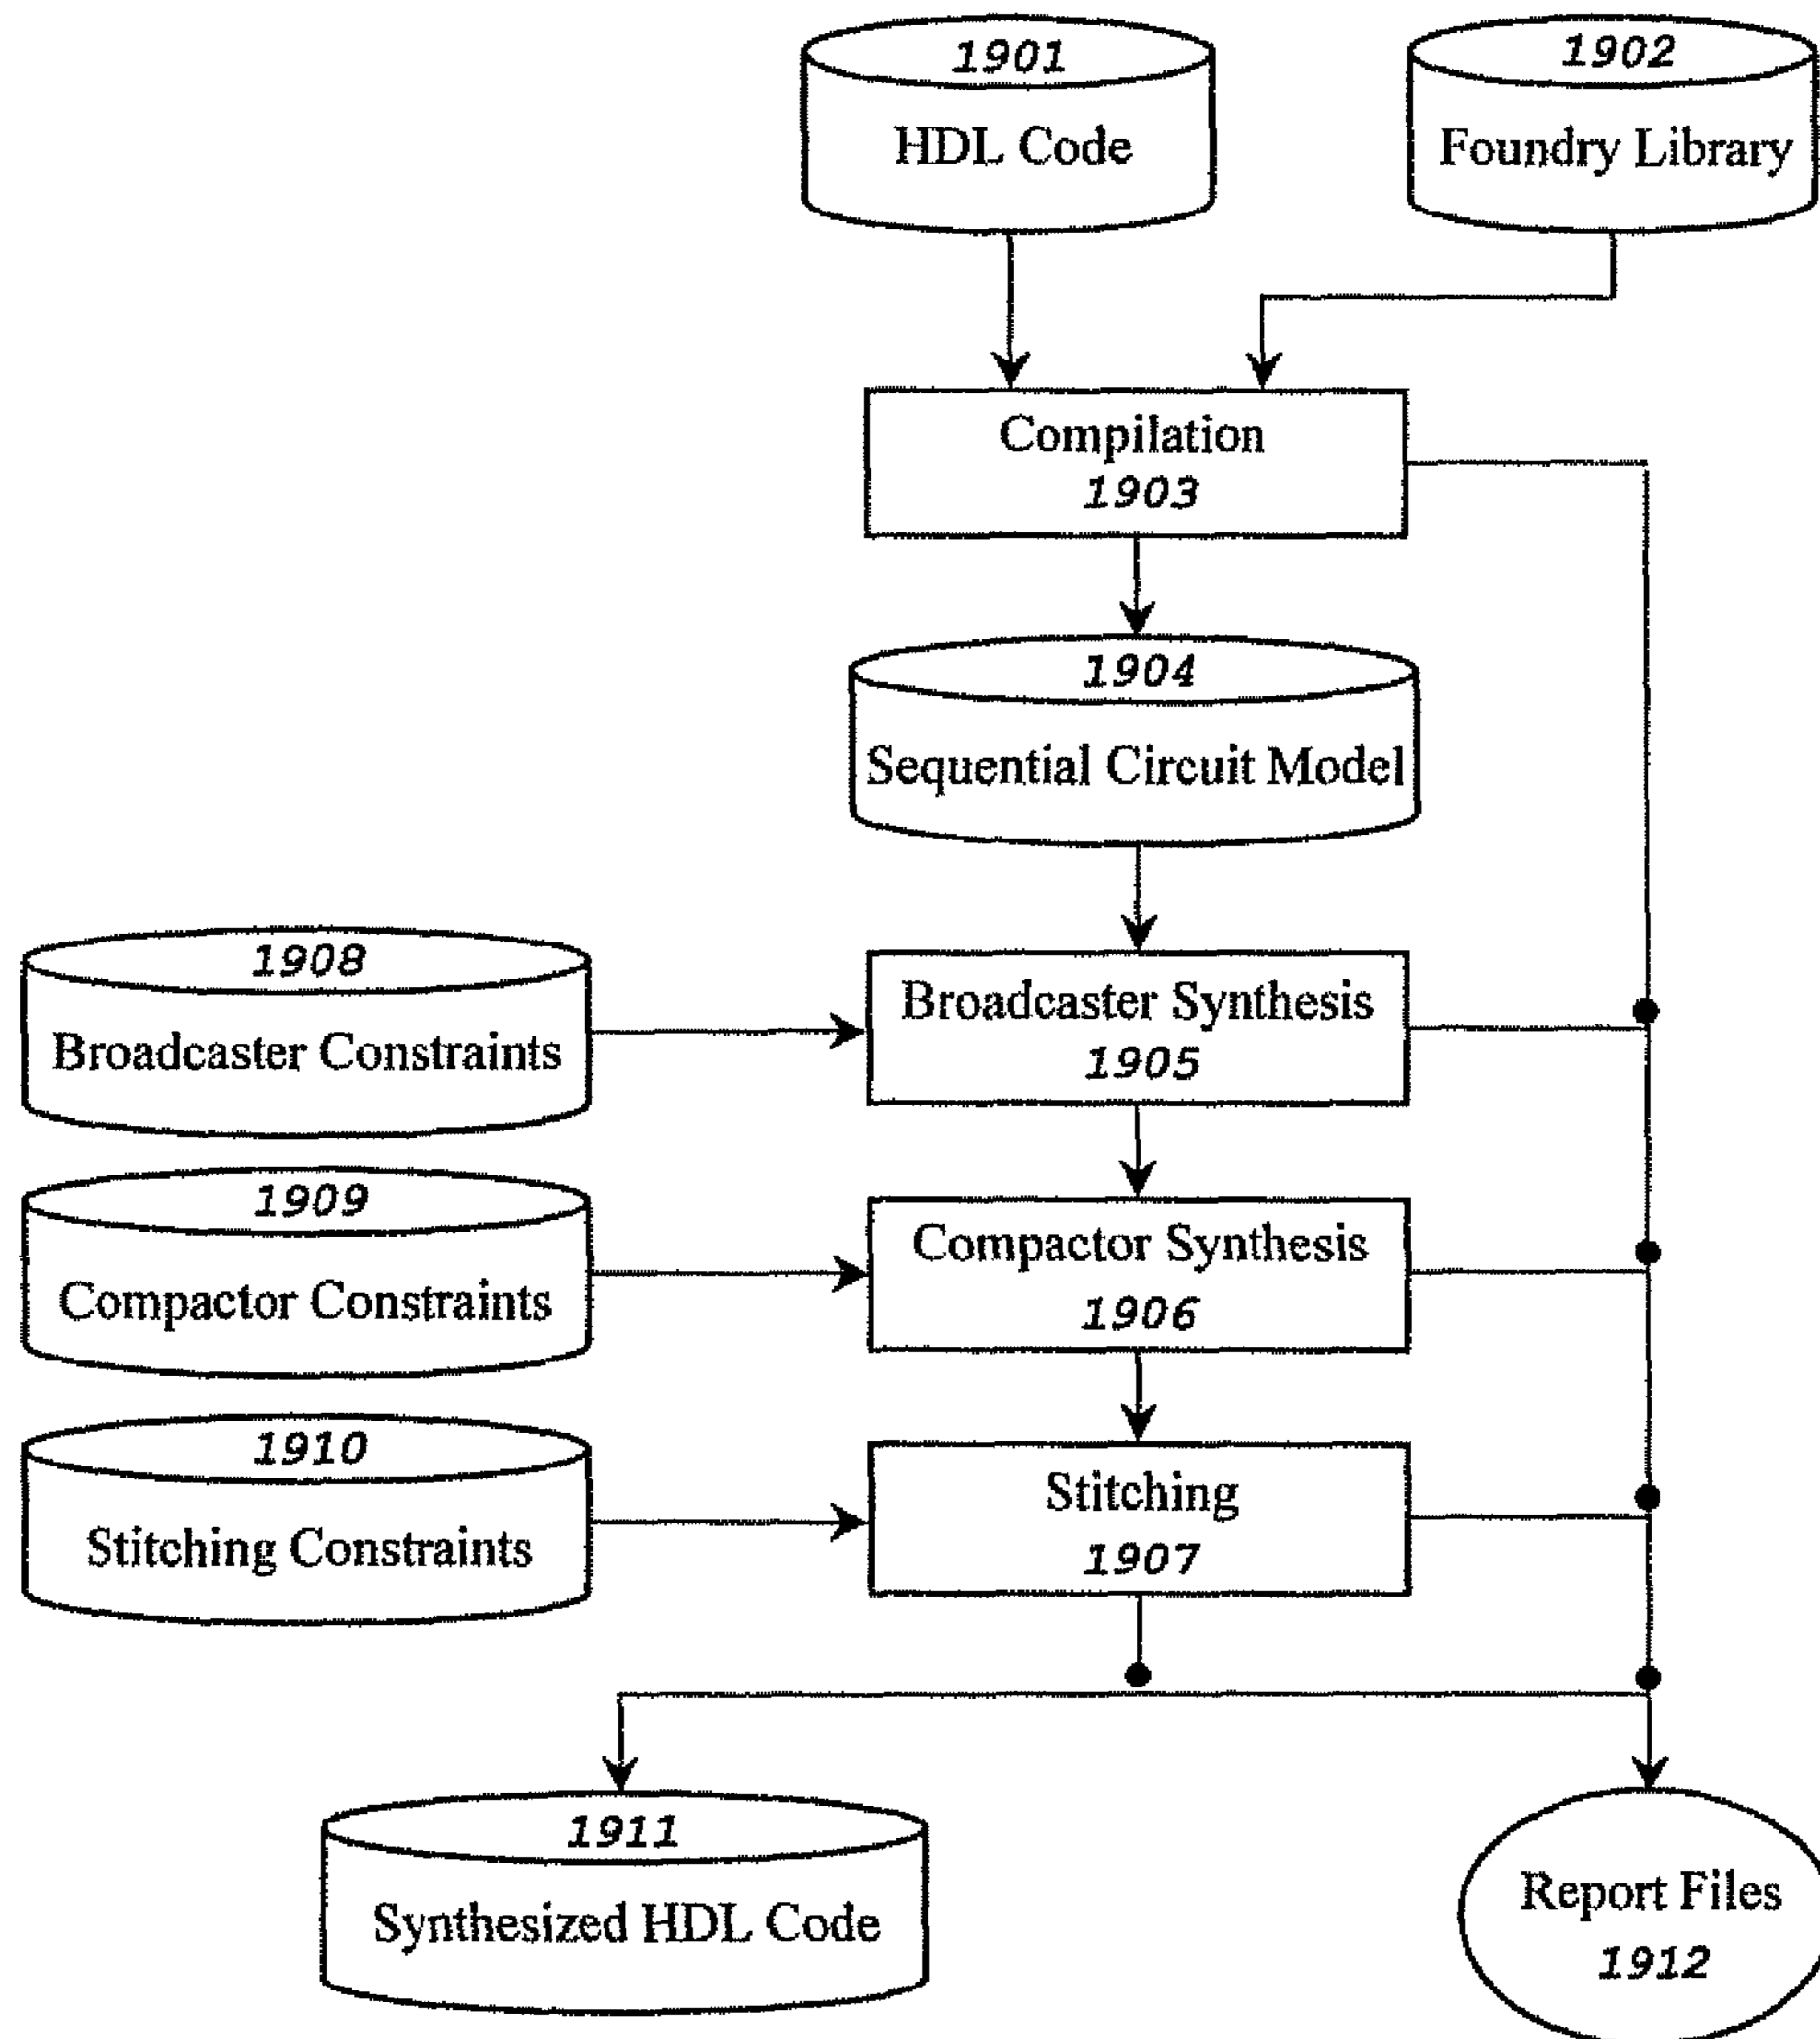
1901
HDL Code

1902
Foundry Library

Compilation
1903

1904
Sequential Circuit Model

1908
Broadcaster Constraints

Broadcaster Synthesis
1905

1909
Compactor Constraints

Compactor Synthesis
1906

1910
Stitching Constraints

Stitching
1907

1911
Synthesized HDL Code

Report Files
1912